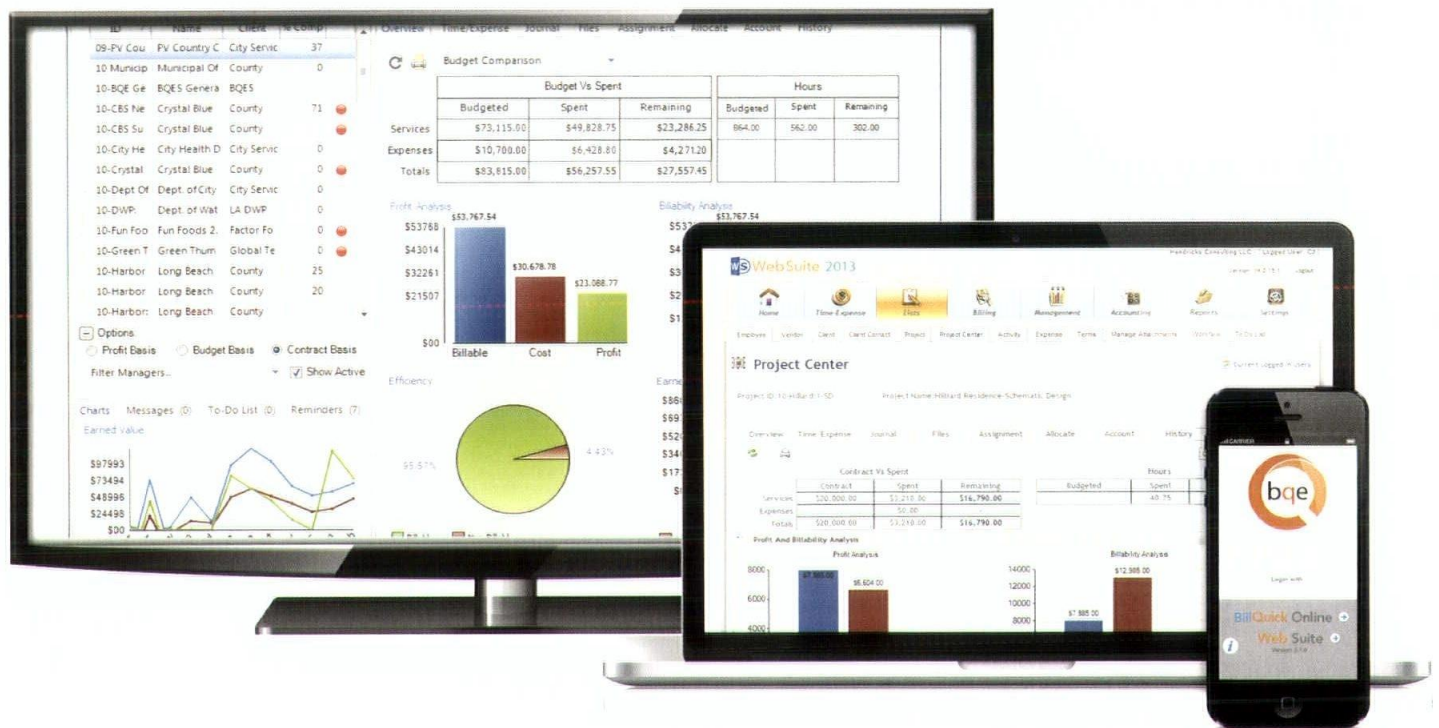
| ID | Name | Client | % Comp |
|---|---|---|---|
| 09-PV Cou | PV Country C | City Servic | 37 |
| 10 Municip | Municipal Of | County | 0 |
| 10-BQE Ge | BQES Genera | BQES | |
| 10-CBS Ne | Crystal Blue | County | 71 |
| 10-CBS Su | Crystal Blue | County | |
| 10-City He | City Health D | City Servic | 0 |
| 10-Crystal | Crystal Blue | County | 0 |
| 10-Dept Of | Dept. of City | City Servic | 0 |
| 10-DWP: | Dept. of Wat | LA DWP | 0 |
| 10-Fun Foo | Fun Foods 2. | Factor Fo | 0 |
| 10-Green T | Green Thum | Global Te | 0 |
| 10-Harbor | Long Beach | County | 25 |
| 10-Harbor | Long Beach | County | 20 |
| 10-Harbor: | Long Beach | County | |

Options
Profit Basis Budget Basis Contract Basis
Filter Managers... Show Active

Charts Messages (0) To-Do List (0) Reminders (7)
Earned Value
$97993
$73494
$48996
$24498
$00

Overview Time/Expense Journal Files Assignment Allocate Account History

Budget Comparison

| | Budget Vs Spent | | | Hours | | |
|---|---|---|---|---|---|---|
| | Budgeted | Spent | Remaining | Budgeted | Spent | Remaining |
| Services | $73,115.00 | $49,828.75 | $23,286.25 | 864.00 | 562.00 | 302.00 |
| Expenses | $10,700.00 | $6,428.80 | $4,271.20 | | | |
| Totals | $83,815.00 | $56,257.55 | $27,557.45 | | | |

Profit Analysis
$53768
$43014
$32261
$21507
$00
$53,767.54
$30,678.78
$23,088.77
Billable Cost Profit

Billability Analysis
$53,767.54

Efficiency
55.57%
4.43%

WebSuite 2013
Home Time Expense Lists Billing Management Accounting Reports Settings
Project Center
Project ID: 10-Hillard-1-SD Project Name: Hillard Residence-Schematic Design
Overview Time Expense Journal Files Assignment Allocate Account History

| | Contract | Spent | Remaining |
|---|---|---|---|
| Services | $20,000.00 | $3,210.00 | $16,790.00 |
| Expenses | | $0.00 | |
| Totals | $20,000.00 | $3,210.00 | $16,790.00 |

Hours
Budgeted Spent
40.75

Profit And Billability Analysis
Profit Analysis
8000
6000
4000
$7,985.00
$5,604.00
Billability Analysis
14000
12000
10000
8000
$7,985.00
$12,985.00

bqe
Login with
BillQuick Online
Web Suite